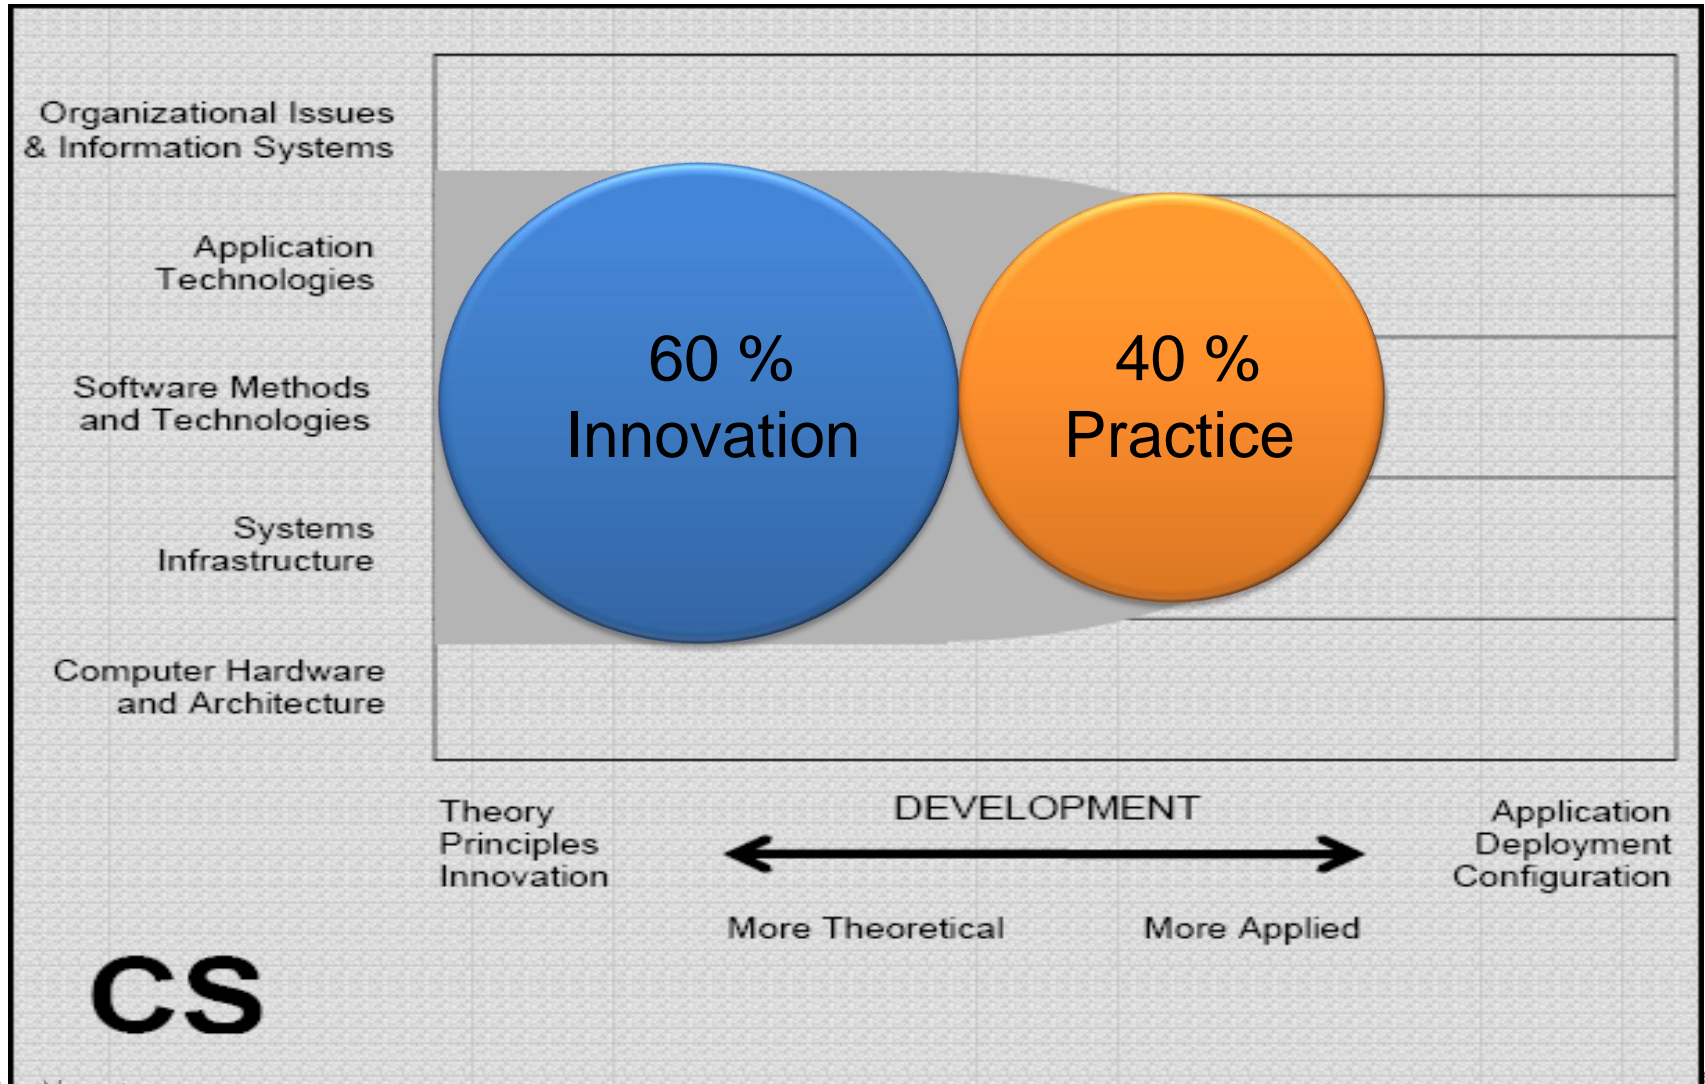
Organizational Issues & Information Systems

Application Technologies

Software Methods and Technologies

Systems Infrastructure

Computer Hardware and Architecture

60 % Innovation

40 % Practice

Theory
Principles
Innovation

DEVELOPMENT

Application
Deployment
Configuration

More Theoretical

More Applied

CS